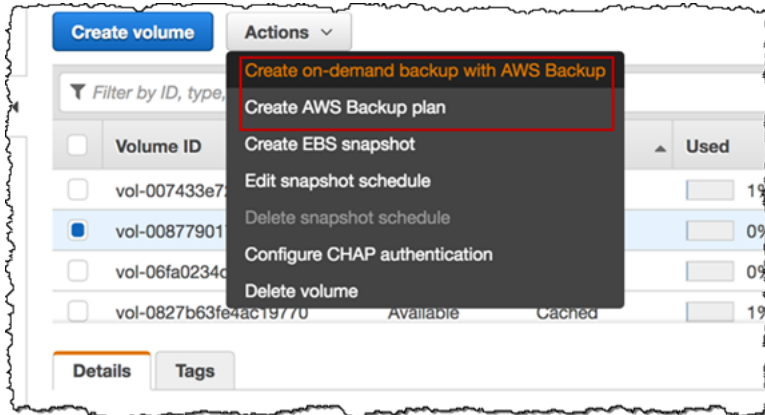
Create volume

Actions

Create on-demand backup with AWS Backup

Create AWS Backup plan

Create EBS snapshot

Edit snapshot schedule

Delete snapshot schedule

Configure CHAP authentication

Delete volume

Filter by ID, type,

| | Volume ID | | | Used |
|---|---|---|---|---|
| | vol-007433e7 | | | 1% |
| | vol-00877901 | | | 0% |
| | vol-06fa0234c | | | 0% |
| | vol-0827b63fe4ac19770 | Available | Cached | 1% |

Details

Tags